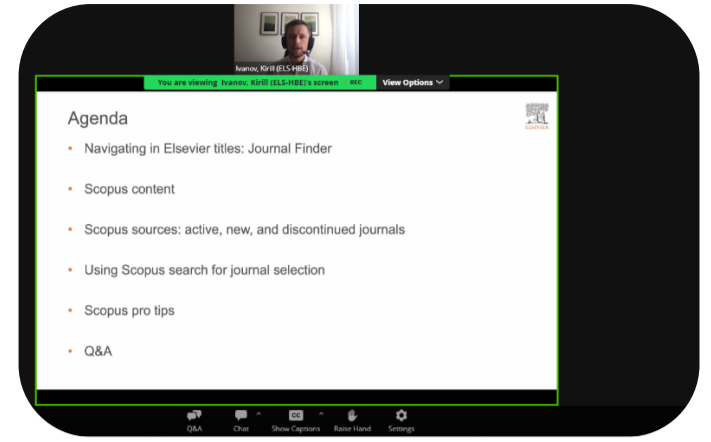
Ivanov, Kirill (ELS-HBE)

You are viewing Ivanov, Kirill (ELS-HBE)'s screen REC

View Options

Agenda

ELSEVIER

• Navigating in Elsevier titles: Journal Finder

• Scopus content

• Scopus sources: active, new, and discontinued journals

• Using Scopus search for journal selection

• Scopus pro tips

• Q&A

Q&A Chat Show Captions Raise Hand Settings